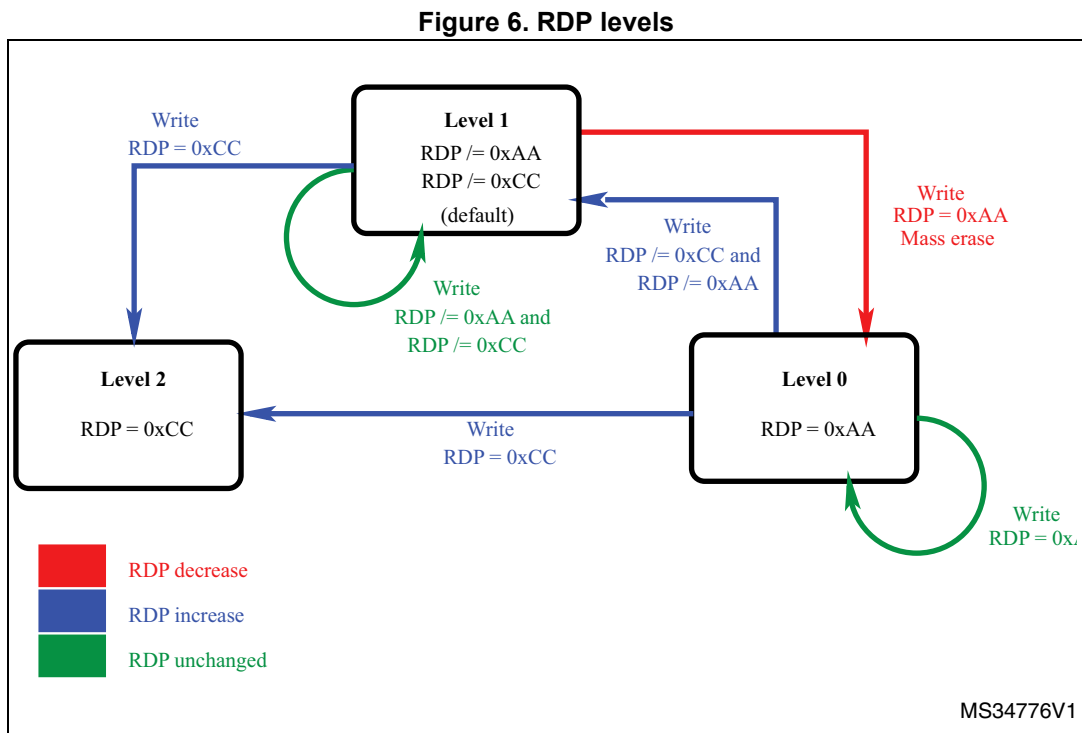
Figure 6. RDP levels

Write
RDP = 0xCC

Level 1
RDP /= 0xAA
RDP /= 0xCC
(default)

Write
RDP = 0xAA
Mass erase

Write
RDP /= 0xCC and
RDP /= 0xAA

Write
RDP /= 0xAA and
RDP /= 0xCC

Level 2
RDP = 0xCC

Level 0
RDP = 0xAA

Write
RDP = 0xCC

Write
RDP = 0x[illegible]

RDP decrease
RDP increase
RDP unchanged

MS34776V1